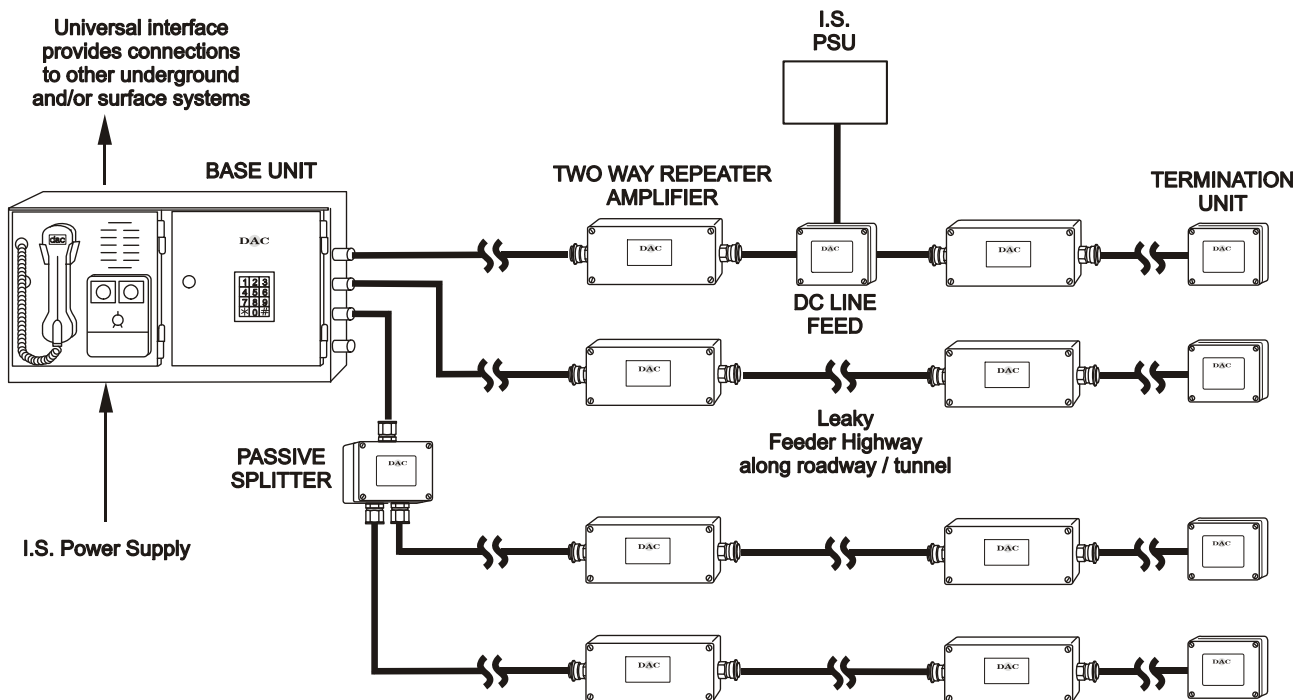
Universal interface provides connections to other underground and/or surface systems

I.S. PSU

BASE UNIT

TWO WAY REPEATER AMPLIFIER

TERMINATION UNIT

DAC

1 2 3
4 5 6
7 8 9
* 0 #

dac

DAC

DAC

DAC

DAC

DC LINE FEED

DAC

DAC

DAC

Leaky Feeder Highway along roadway / tunnel

PASSIVE SPLITTER

DAC

I.S. Power Supply

DAC

DAC

DAC

DAC

DAC

DAC